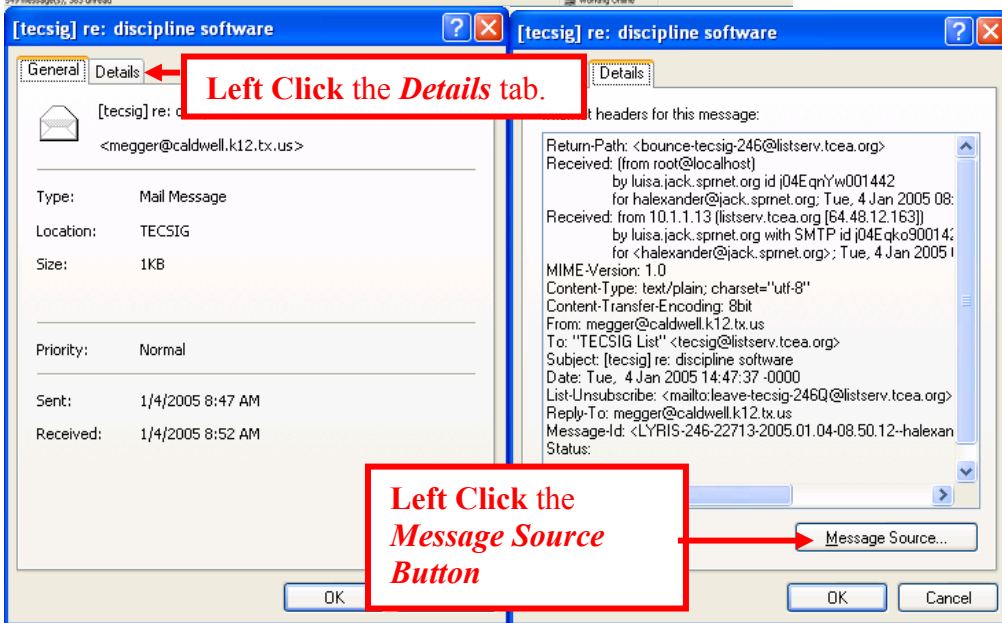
[tecsig] re: discipline software

General Details

Left Click the *Details* tab.

[tecsig] re: d

<megger@caldwell.k12.tx.us>

Type: Mail Message

Location: TECSIG

Size: 1KB

Priority: Normal

Sent: 1/4/2005 8:47 AM

Received: 1/4/2005 8:52 AM

OK

[tecsig] re: discipline software

Details

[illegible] headers for this message:

Return-Path: <bounce-tecsig-246@listserv.tcea.org>
Received: (from root@localhost)
by luisa.jack.sprnet.org id j04EqnYw001442
for halexander@jack.sprnet.org; Tue, 4 Jan 2005 08:
Received: from 10.1.1.13 (listserv.tcea.org [64.48.12.163])
by luisa.jack.sprnet.org with SMTP id j04Eqko900142
for <halexander@jack.sprnet.org>; Tue, 4 Jan 2005 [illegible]
MIME-Version: 1.0
Content-Type: text/plain; charset="utf-8"
Content-Transfer-Encoding: 8bit
From: megger@caldwell.k12.tx.us
To: "TECSIG List" <tecsig@listserv.tcea.org>
Subject: [tecsig] re: discipline software
Date: Tue, 4 Jan 2005 14:47:37 -0000
List-Unsubscribe: <mailto:leave-tecsig-246Q@listserv.tcea.org>
Reply-To: megger@caldwell.k12.tx.us
Message-Id: <LYRIS-246-22713-2005.01.04-08.50.12--halexan
Status:

Left Click the *Message Source Button*

Message Source...

OK Cancel